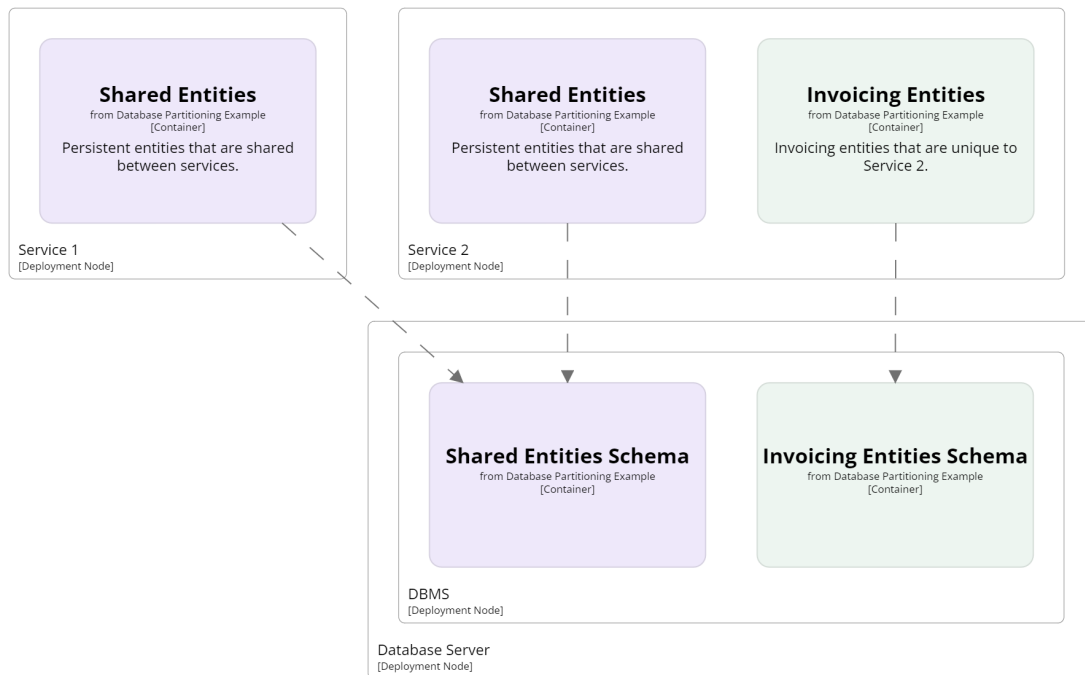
Shared Entities
from Database Partitioning Example
[Container]
Persistent entities that are shared between services.

Service 1
[Deployment Node]

Shared Entities
from Database Partitioning Example
[Container]
Persistent entities that are shared between services.

Invoicing Entities
from Database Partitioning Example
[Container]
Invoicing entities that are unique to Service 2.

Service 2
[Deployment Node]

Shared Entities Schema
from Database Partitioning Example
[Container]

Invoicing Entities Schema
from Database Partitioning Example
[Container]

DBMS
[Deployment Node]

Database Server
[Deployment Node]